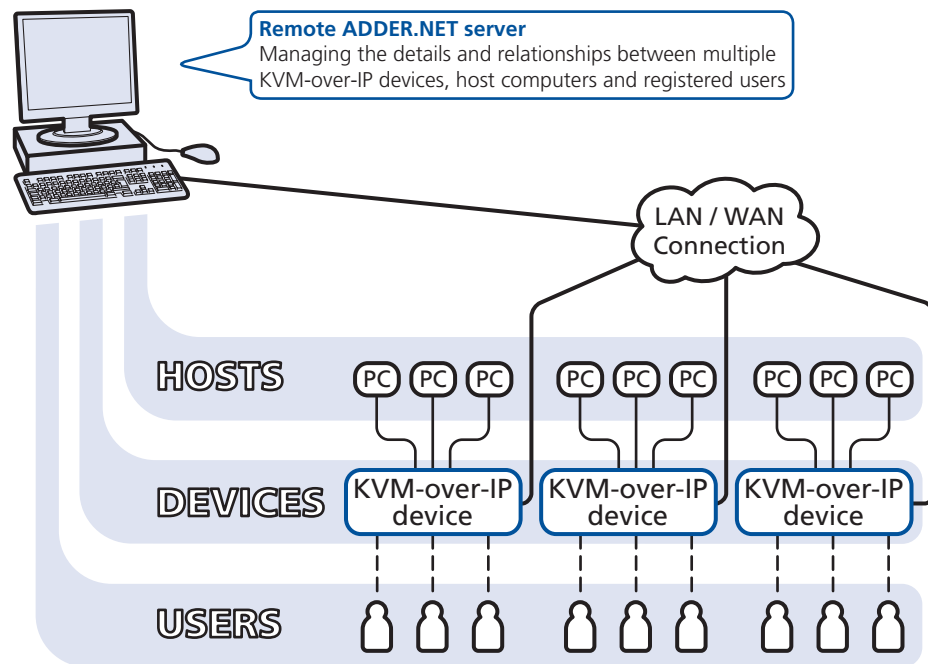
Remote ADDER.NET server
Managing the details and relationships between multiple KVM-over-IP devices, host computers and registered users

LAN / WAN Connection

HOSTS

PC PC PC PC PC PC PC PC PC

DEVICES

KVM-over-IP device
KVM-over-IP device
KVM-over-IP device

USERS